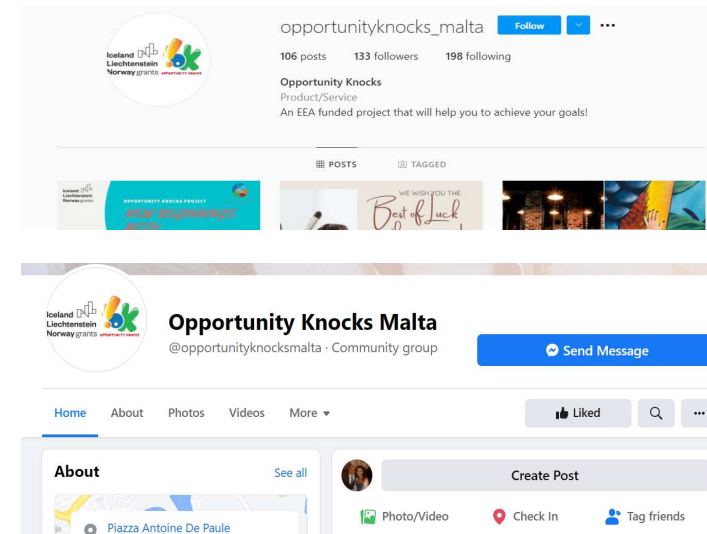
Iceland Liechtenstein Norway grants OPPORTUNITY KNOCKS

opportunityknocks_malta Follow •••

106 posts 133 followers 198 following

Opportunity Knocks
Product/Service
An EEA funded project that will help you to achieve your goals!

POSTS TAGGED

Iceland Liechtenstein Norway grants
OPPORTUNITY KNOCKS PROJECT
NEW BEGINNINGS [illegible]

WE WISH YOU THE
Best of Luck

Iceland Liechtenstein Norway grants OPPORTUNITY KNOCKS

Opportunity Knocks Malta
@opportunityknocksmalta · Community group

Send Message

Home About Photos Videos More

Liked

About See all

Piazza Antoine De Paule

Create Post

Photo/Video Check In Tag friends